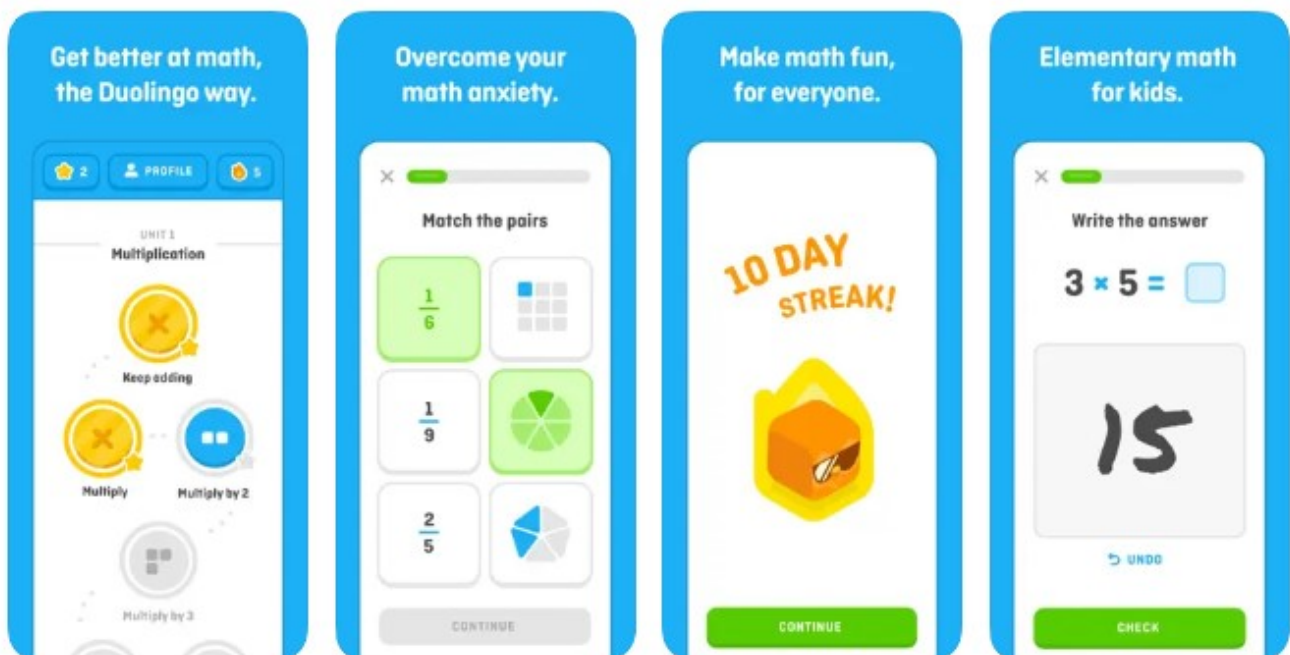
Get better at math, the Duolingo way.

2
PROFILE
5

UNIT 1
Multiplication

Keep adding

Multiply

Multiply by 2

Multiply by 3

Overcome your math anxiety.

Match the pairs

$\frac{1}{6}$

$\frac{1}{9}$

$\frac{2}{5}$

CONTINUE

Make math fun, for everyone.

10 DAY STREAK!

CONTINUE

Elementary math for kids.

Write the answer

$3 \times 5 =$

15

UNDO

CHECK